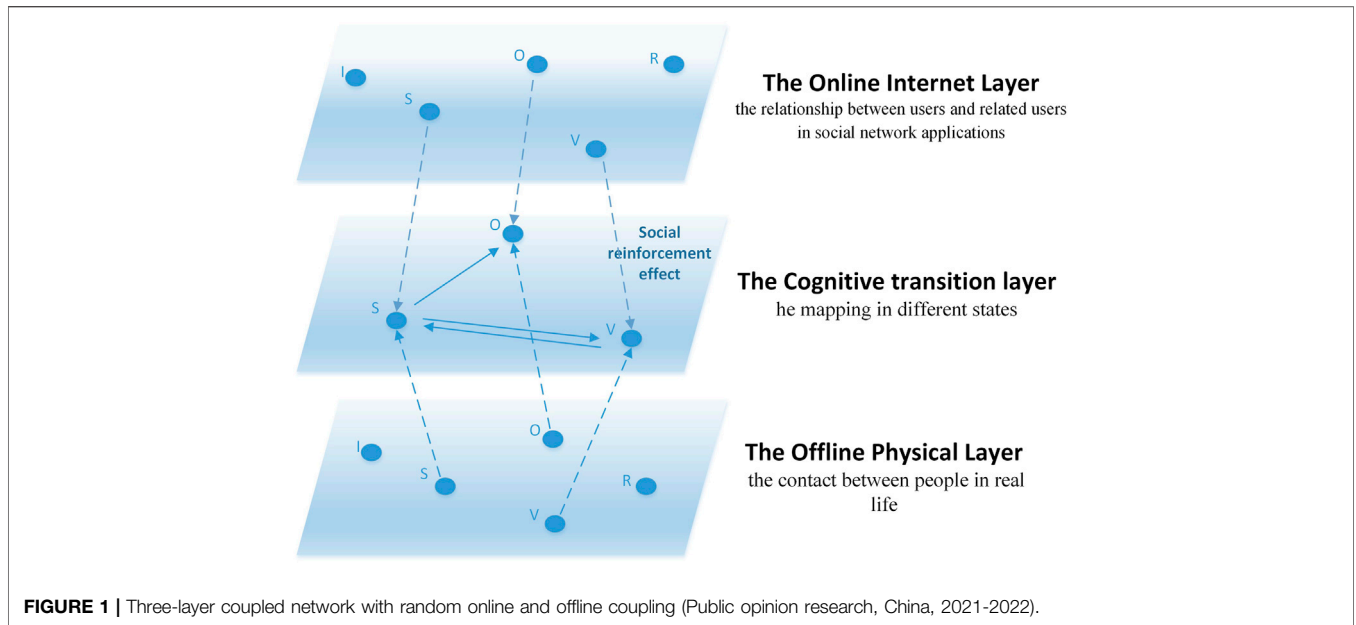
I
O
R
S
V

The Online Internet Layer
the relationship between users and related users in social network applications

O
Social reinforcement effect
S
V

The Cognitive transition layer
he mapping in different states

I
O
S
R
V

The Offline Physical Layer
the contact between people in real life

FIGURE 1 | Three-layer coupled network with random online and offline coupling (Public opinion research, China, 2021-2022).